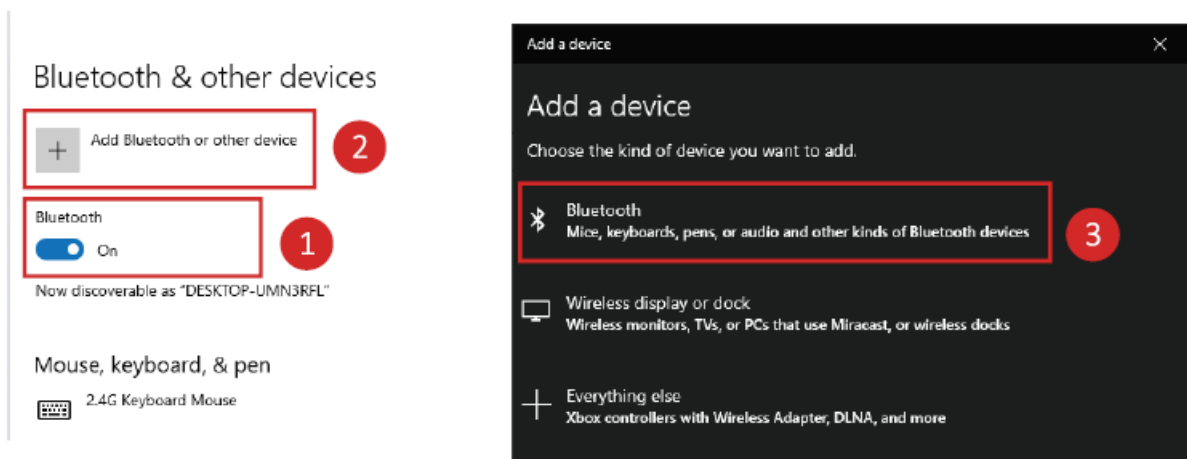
Bluetooth & other devices

+ Add Bluetooth or other device

2

Bluetooth

On

1

Now discoverable as "DESKTOP-UMN3RFL"

Mouse, keyboard, & pen

2.4G Keyboard Mouse

Add a device

×

Add a device

Choose the kind of device you want to add.

Bluetooth
Mice, keyboards, pens, or audio and other kinds of Bluetooth devices

3

Wireless display or dock
Wireless monitors, TVs, or PCs that use Miracast, or wireless docks

+ Everything else
Xbox controllers with Wireless Adapter, DLNA, and more